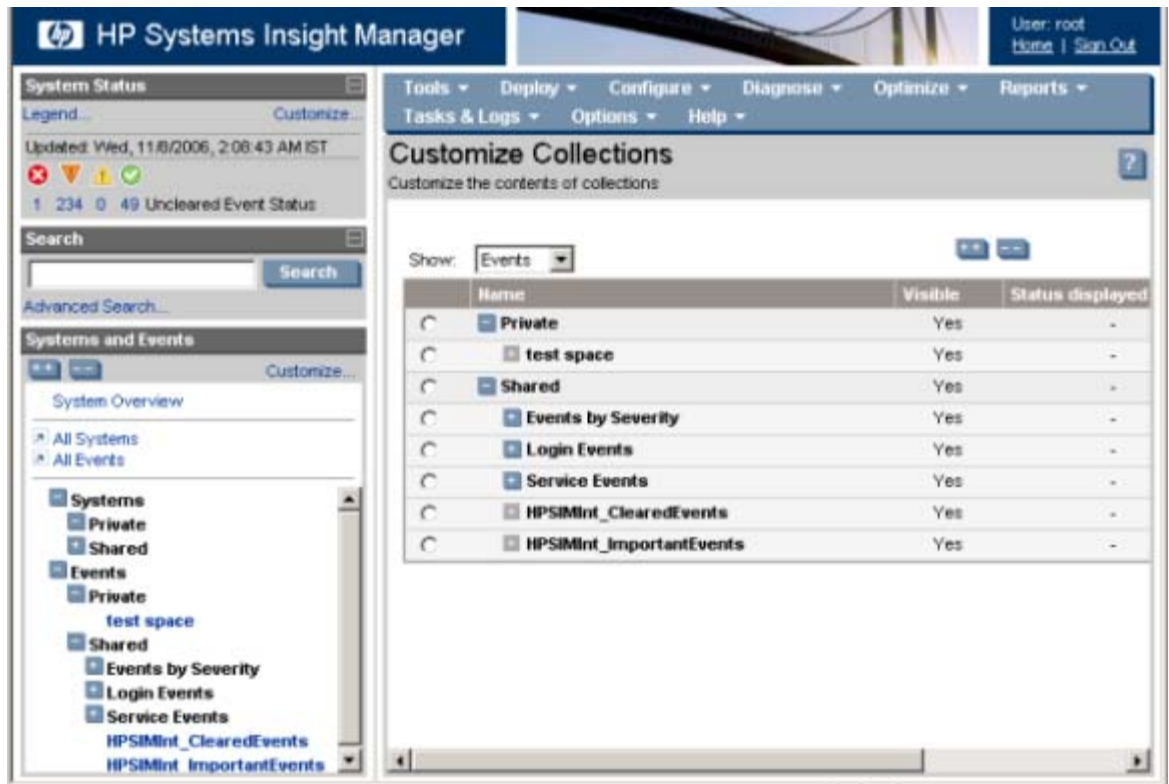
HP Systems Insight Manager

User: root
Home | Sign Out

System Status
Legend... Customize...
Updated: Wed, 11/8/2006, 2:08:43 AM IST
1 234 0 49 Uncleared Event Status

Search
Search
Advanced Search...

Systems and Events
Customize...
System Overview
All Systems
All Events

Systems
Private
Shared
Events
Private
test space
Shared
Events by Severity
Login Events
Service Events
HPSIMInt_ClearedEvents
HPSIMInt_ImportantEvents

Tools ▾ Deploy ▾ Configure ▾ Diagnose ▾ Optimize ▾ Reports ▾
Tasks & Logs ▾ Options ▾ Help ▾

Customize Collections
Customize the contents of collections

?

Show: Events

| | Name | Visible | Status displayed |
|---|---|---|---|
| | Private | Yes | - |
| | test space | Yes | - |
| | Shared | Yes | - |
| | Events by Severity | Yes | - |
| | Login Events | Yes | - |
| | Service Events | Yes | - |
| | HPSIMInt_ClearedEvents | Yes | - |
| | HPSIMInt_ImportantEvents | Yes | - |